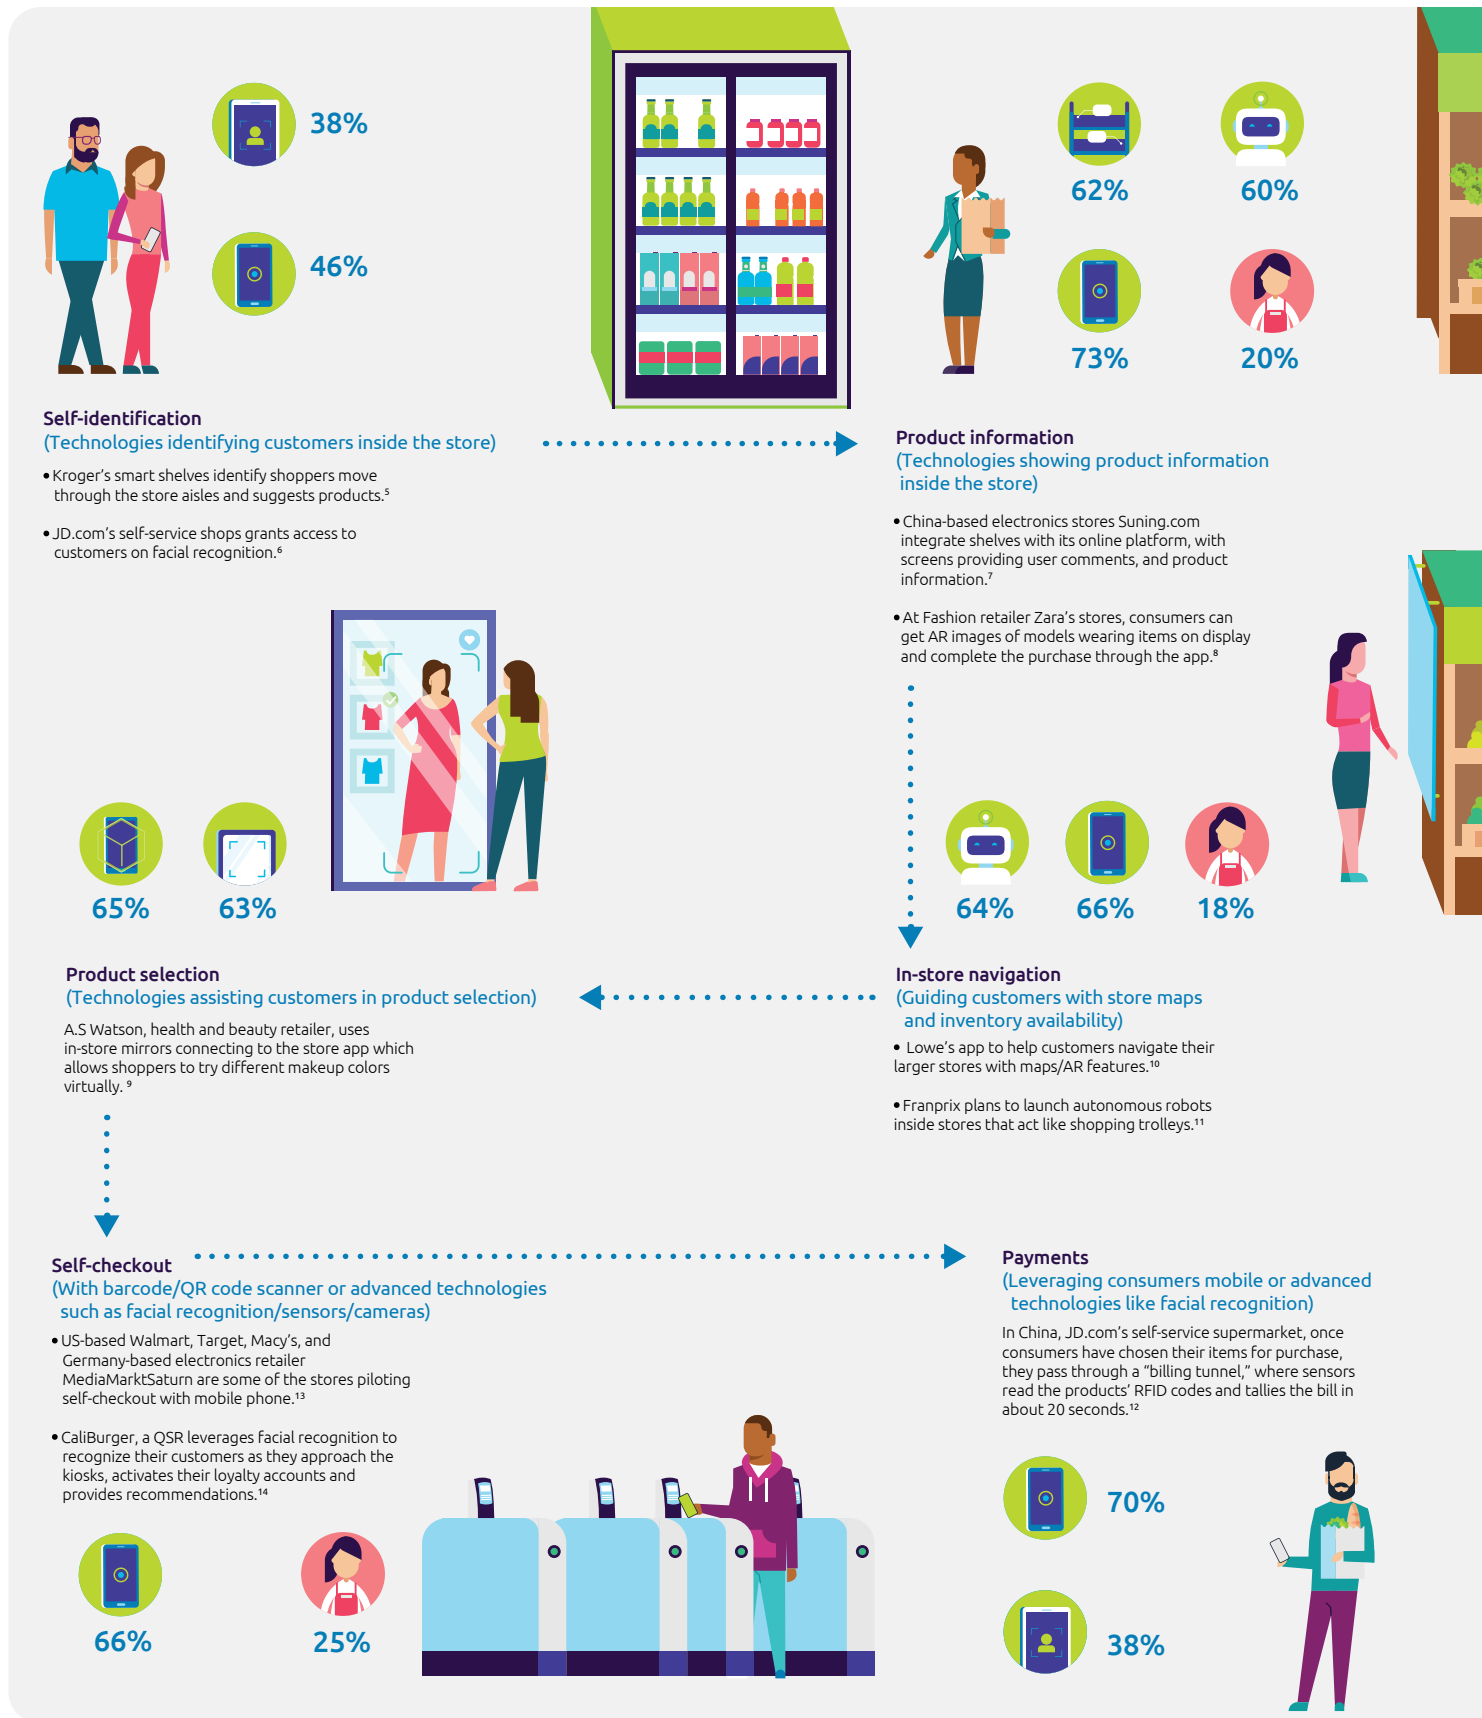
38%

46%

Self-identification
(Technologies identifying customers inside the store)

• Kroger's smart shelves identify shoppers move through the store aisles and suggests products.⁵

• JD.com's self-service shops grants access to customers on facial recognition.⁶

62%

60%

73%

20%

Product information
(Technologies showing product information inside the store)

• China-based electronics stores Suning.com integrate shelves with its online platform, with screens providing user comments, and product information.⁷

• At Fashion retailer Zara's stores, consumers can get AR images of models wearing items on display and complete the purchase through the app.⁸

65%

63%

64%

66%

18%

Product selection
(Technologies assisting customers in product selection)

A.S Watson, health and beauty retailer, uses in-store mirrors connecting to the store app which allows shoppers to try different makeup colors virtually. ⁹

In-store navigation
(Guiding customers with store maps and inventory availability)

• Lowe's app to help customers navigate their larger stores with maps/AR features.¹⁰

• Franprix plans to launch autonomous robots inside stores that act like shopping trolleys.¹¹

Self-checkout
(With barcode/QR code scanner or advanced technologies such as facial recognition/sensors/cameras)

• US-based Walmart, Target, Macy's, and Germany-based electronics retailer MediaMarktSaturn are some of the stores piloting self-checkout with mobile phone.¹³

• CaliBurger, a QSR leverages facial recognition to recognize their customers as they approach the kiosks, activates their loyalty accounts and provides recommendations.¹⁴

66%

25%

Payments
(Leveraging consumers mobile or advanced technologies like facial recognition)

In China, JD.com's self-service supermarket, once consumers have chosen their items for purchase, they pass through a "billing tunnel," where sensors read the products' RFID codes and tallies the bill in about 20 seconds.¹²

70%

38%